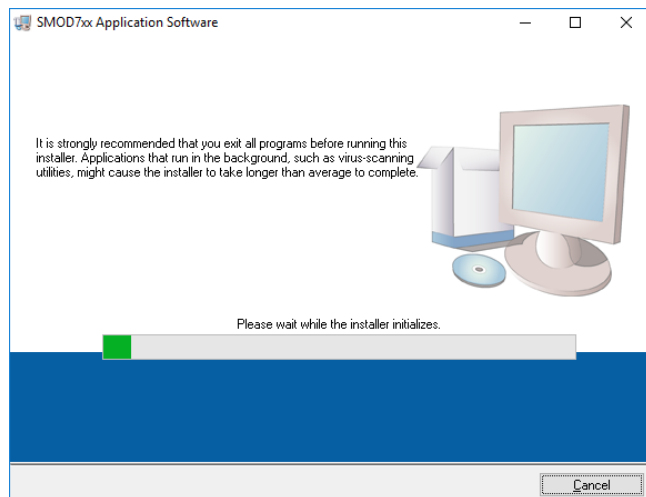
SMOD7xx Application Software

It is strongly recommended that you exit all programs before running this installer. Applications that run in the background, such as virus-scanning utilities, might cause the installer to take longer than average to complete.

Please wait while the installer initializes.

Cancel